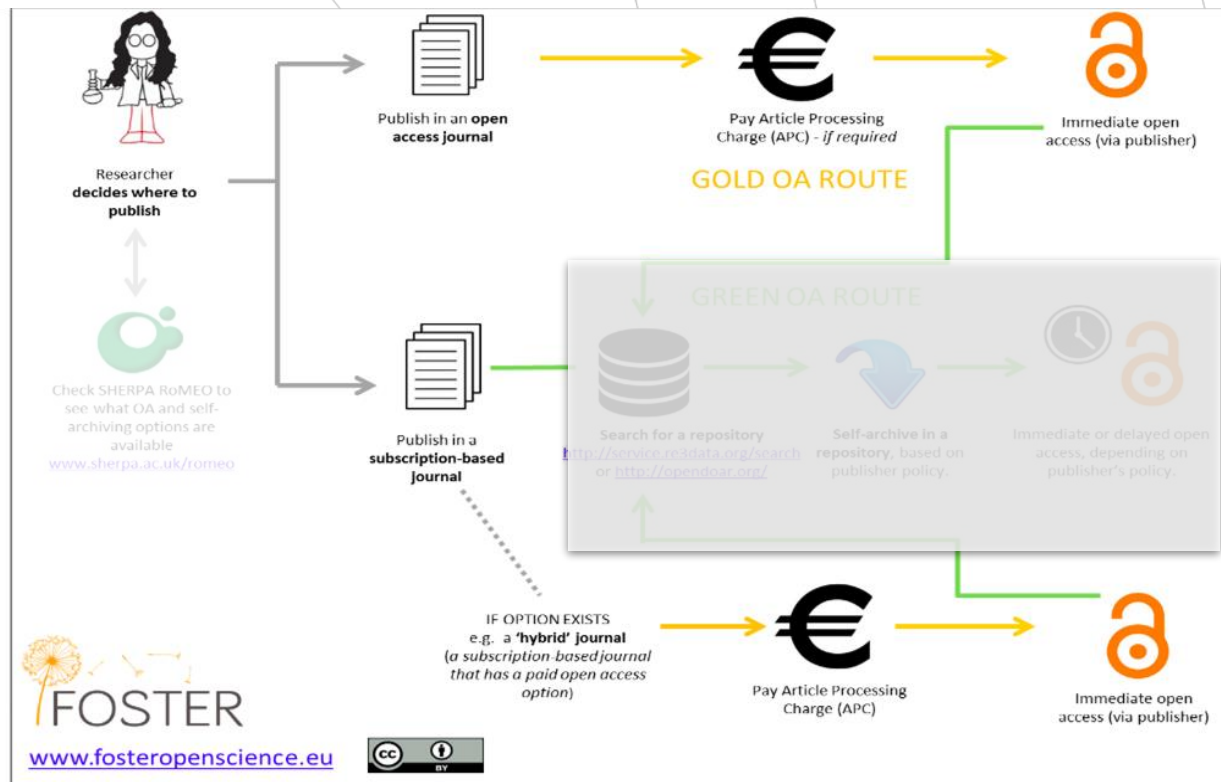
Researcher decides where to publish

Check SHERPA RoMEO to see what OA and self-archiving options are available www.sherpa.ac.uk/romeo

Publish in an open access journal

Pay Article Processing Charge (APC) - if required

Immediate open access (via publisher)

GOLD OA ROUTE

GREEN OA ROUTE

Publish in a subscription-based journal

Search for a repository http://service.re3data.org/search or http://opendoar.org/

Self-archive in a repository, based on publisher policy.

Immediate or delayed open access, depending on publisher's policy.

IF OPTION EXISTS e.g. a 'hybrid' journal (a subscription-based journal that has a paid open access option)

Pay Article Processing Charge (APC)

Immediate open access (via publisher)

FOSTER

www.fosteropenscience.eu

cc BY